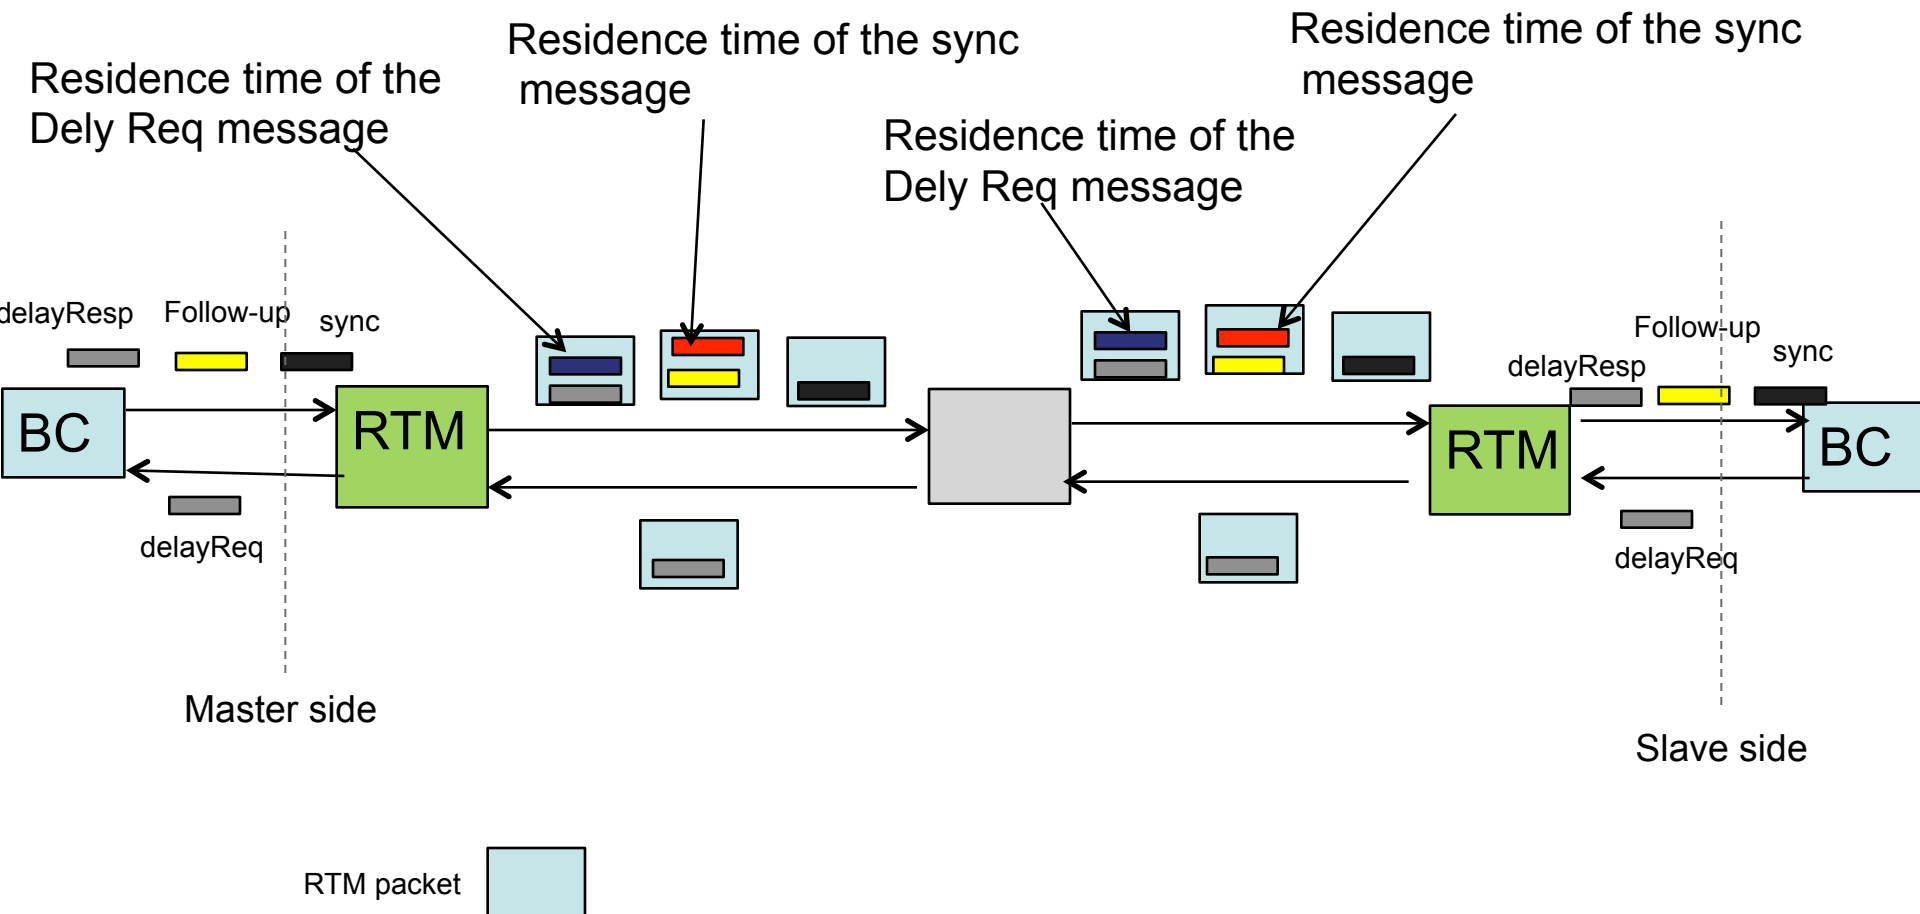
Residence time of the Dely Req message

Residence time of the sync message

Residence time of the Dely Req message

Residence time of the sync message

delayResp

Follow-up

sync

BC

RTM

delayReq

Master side

RTM

BC

Follow-up

sync

delayResp

delayReq

Slave side

RTM packet